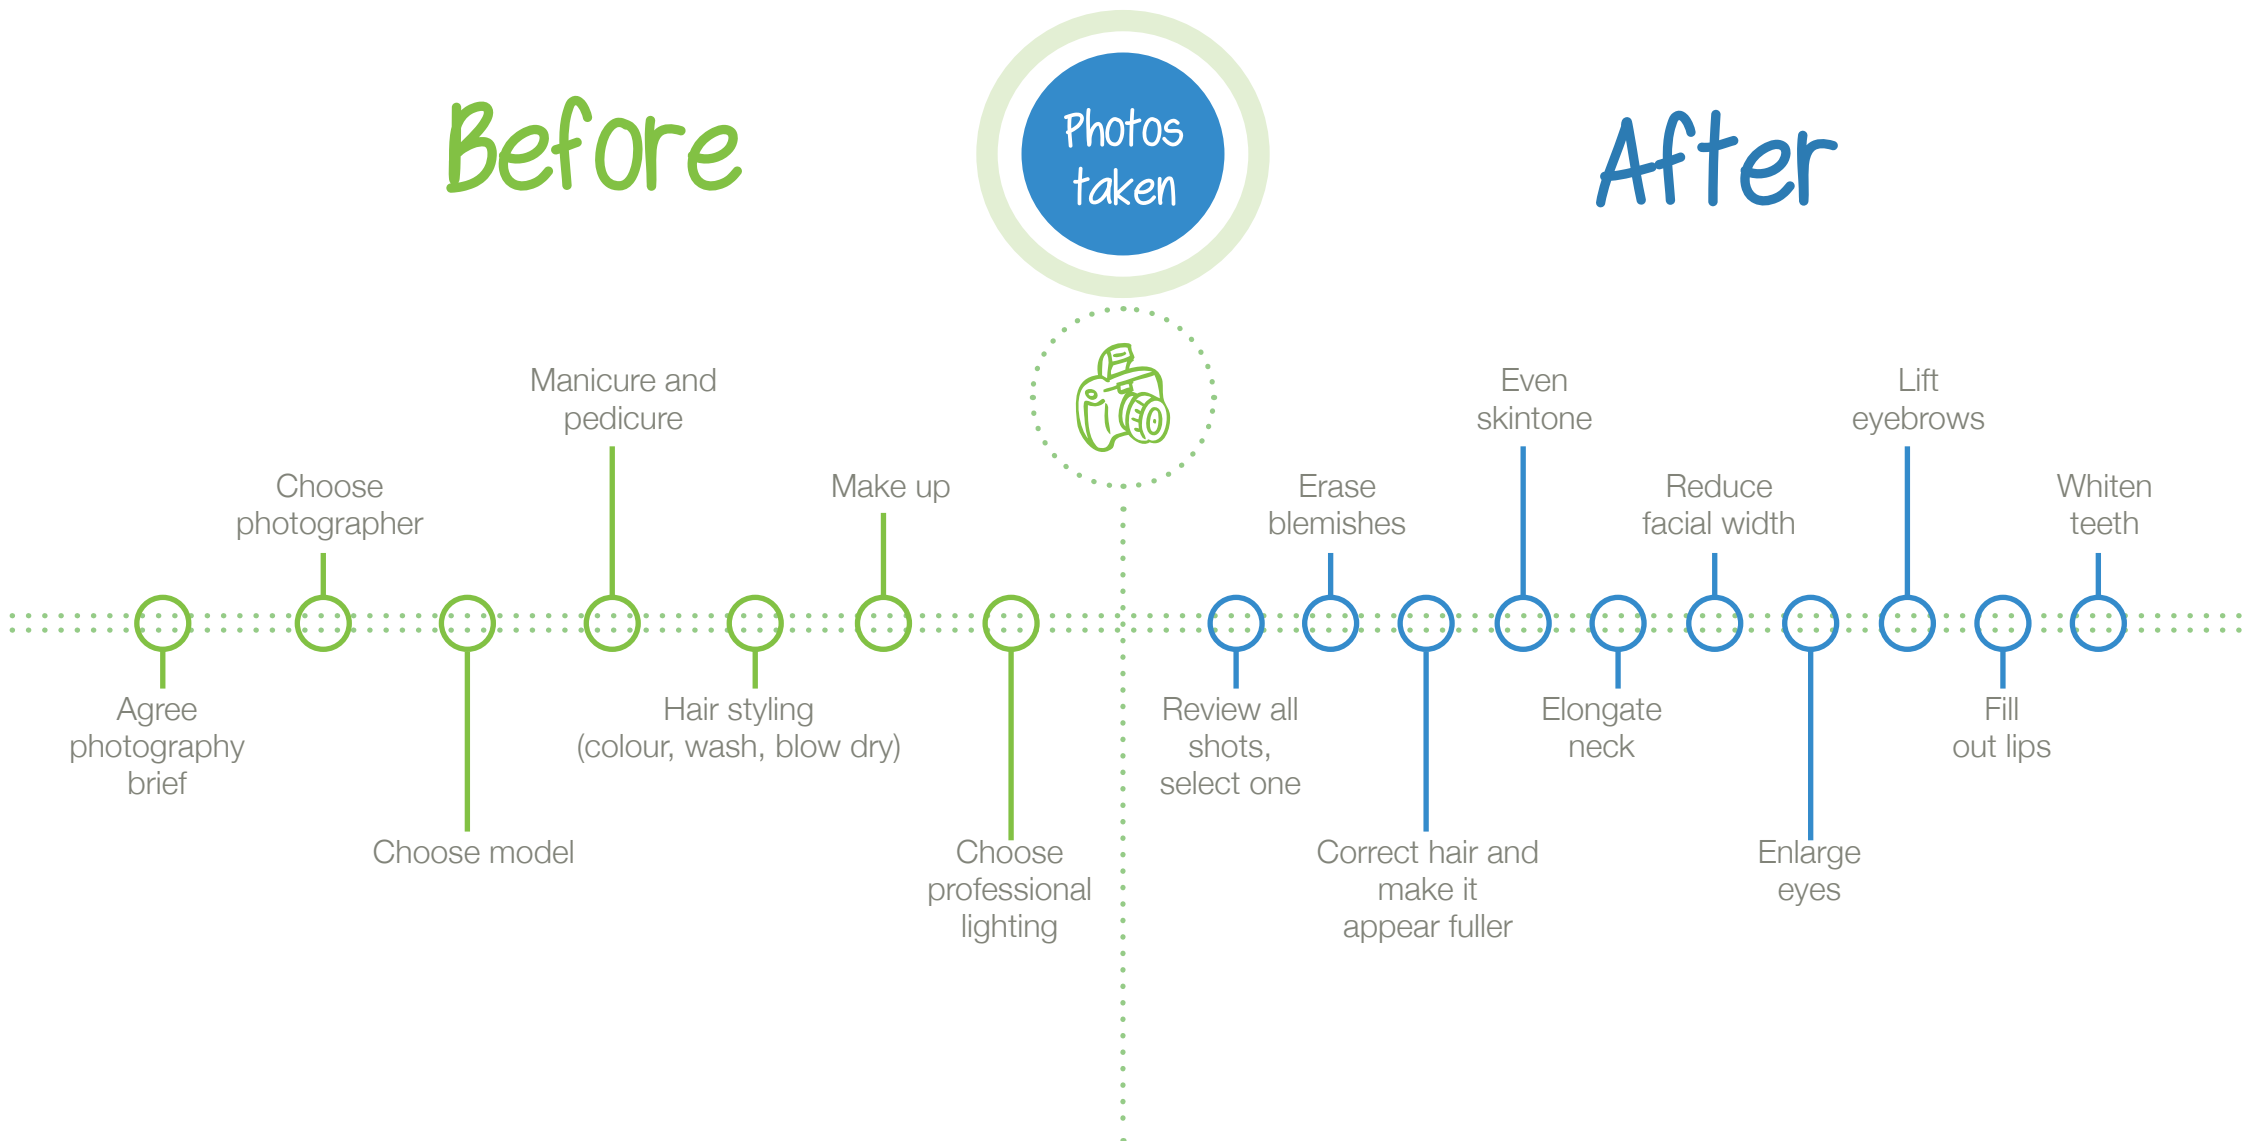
Before

Photos taken

After

Agree photography brief

Choose photographer

Choose model

Manicure and pedicure

Hair styling (colour, wash, blow dry)

Make up

Choose professional lighting

Review all shots, select one

Erase blemishes

Correct hair and make it appear fuller

Even skintone

Elongate neck

Reduce facial width

Enlarge eyes

Lift eyebrows

Fill out lips

Whiten teeth